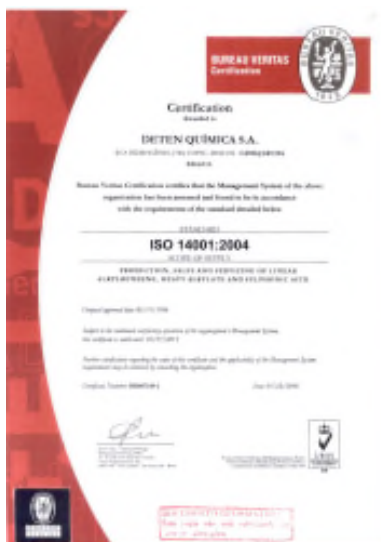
BUREAU VERITAS
Certification

1828

Certification
Awarded to

DETEN QUÍMICA S.A.

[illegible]
BRAZIL

Bureau Veritas Certification certifies that the Management System of the above organisation has been assessed and found to be in accordance with the requirements of the standard detailed below

STANDARD

ISO 14001:2004

SCOPE OF SUPPLY

PRODUCTION, SALES AND SERVICING OF LINEAR ALKYLBENZENE, HEAVY ALKYLATE AND SULPHONIC ACID

Original approval date: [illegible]

Subject to the continued satisfactory operation of the organisation's Management System, this certificate is valid until: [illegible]

Further clarifications regarding the scope of this certificate and the applicability of the Management System requirements may be obtained by consulting the organisation.

Certificate Number: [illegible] Date: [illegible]

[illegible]

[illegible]